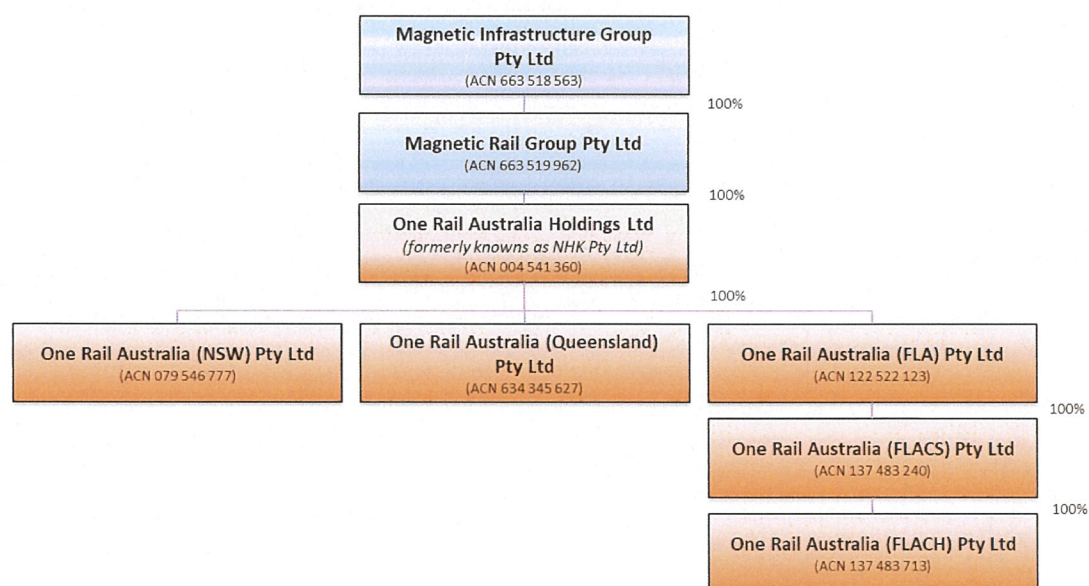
Magnetic Infrastructure Group Pty Ltd
(ACN 663 518 563)

100%

Magnetic Rail Group Pty Ltd
(ACN 663 519 962)

100%

One Rail Australia Holdings Ltd
*(formerly knowns as NHK Pty Ltd)*
(ACN 004 541 360)

100%

One Rail Australia (NSW) Pty Ltd
(ACN 079 546 777)

One Rail Australia (Queensland) Pty Ltd
(ACN 634 345 627)

One Rail Australia (FLA) Pty Ltd
(ACN 122 522 123)

100%

One Rail Australia (FLACS) Pty Ltd
(ACN 137 483 240)

100%

One Rail Australia (FLACH) Pty Ltd
(ACN 137 483 713)